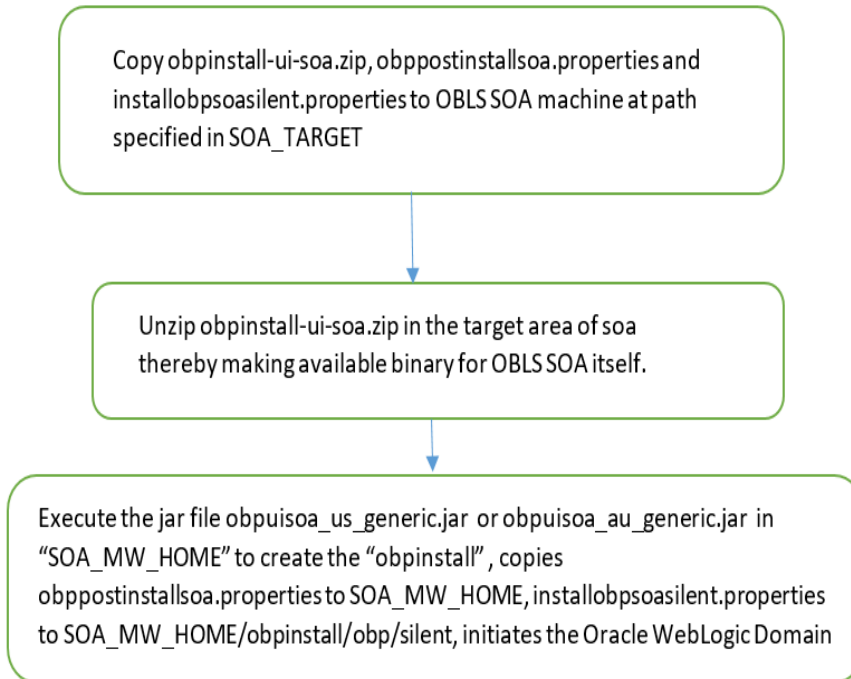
Copy obpinstall-ui-soa.zip, obppostinstallsoa.properties and installobpsoasilent.properties to OBLS SOA machine at path specified in SOA_TARGET

Unzip obpinstall-ui-soa.zip in the target area of soa thereby making available binary for OBLS SOA itself.

Execute the jar file obpuisoa_us_generic.jar or obpuisoa_au_generic.jar in “SOA_MW_HOME” to create the “obpinstall” , copies obppostinstallsoa.properties to SOA_MW_HOME, installobpsoasilent.properties to SOA_MW_HOME/obpinstall/obp/silent, initiates the Oracle WebLogic Domain